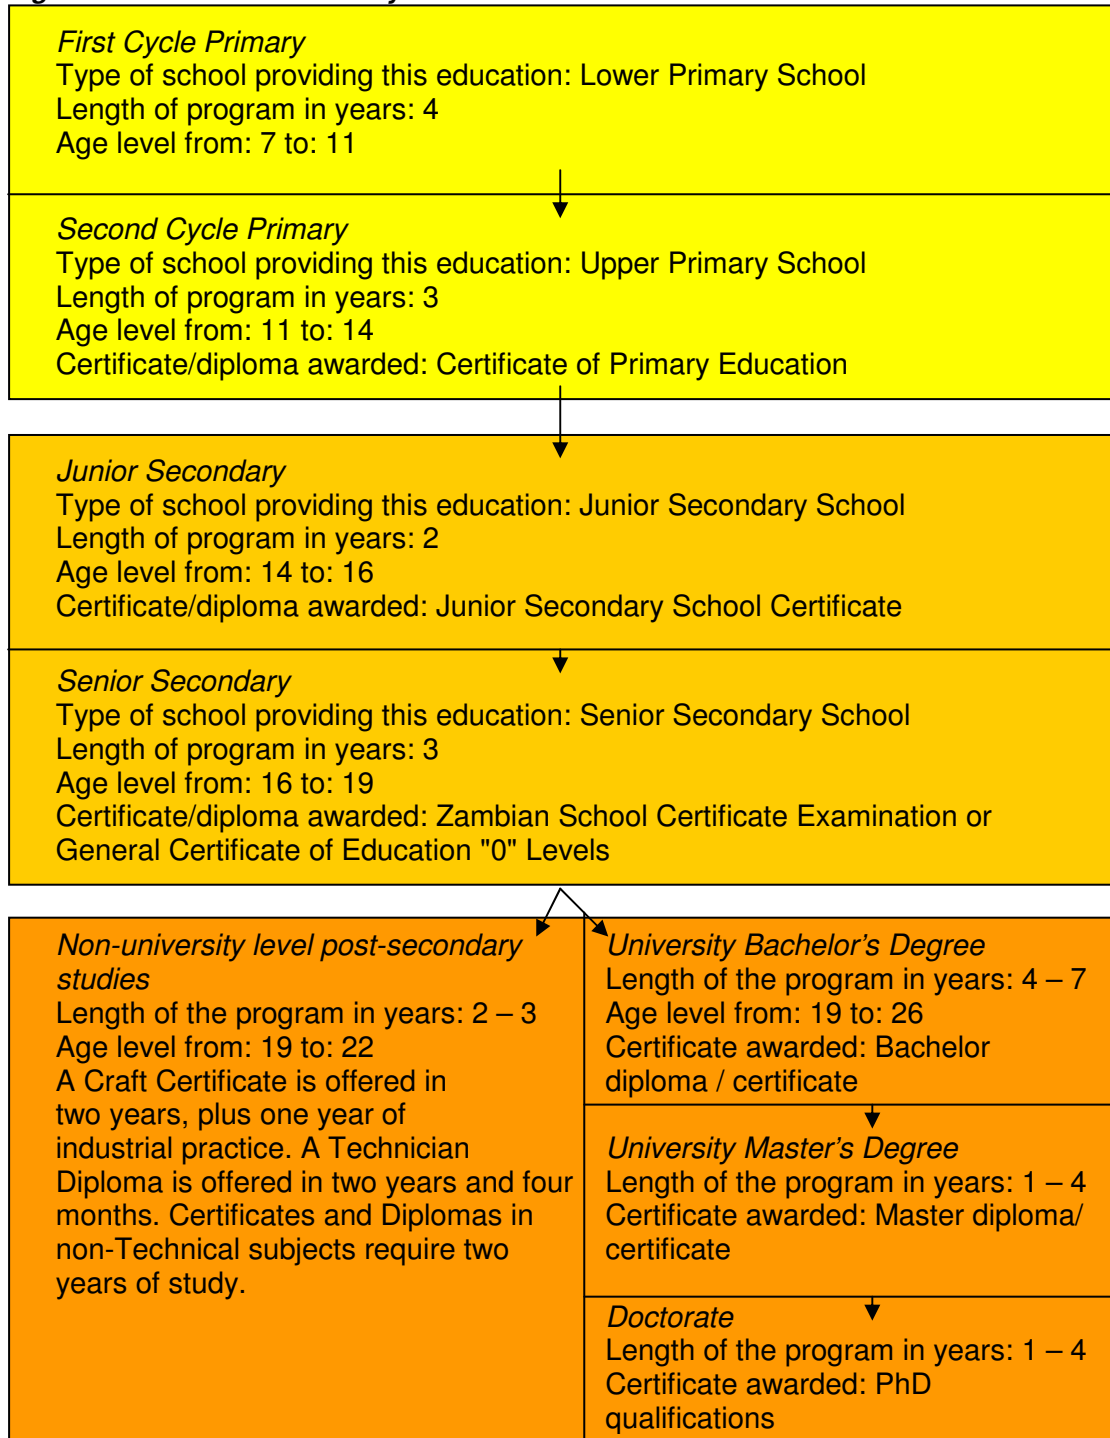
First Cycle Primary
Type of school providing this education: Lower Primary School
Length of program in years: 4
Age level from: 7 to: 11

Second Cycle Primary
Type of school providing this education: Upper Primary School
Length of program in years: 3
Age level from: 11 to: 14
Certificate/diploma awarded: Certificate of Primary Education

Junior Secondary
Type of school providing this education: Junior Secondary School
Length of program in years: 2
Age level from: 14 to: 16
Certificate/diploma awarded: Junior Secondary School Certificate

Senior Secondary
Type of school providing this education: Senior Secondary School
Length of program in years: 3
Age level from: 16 to: 19
Certificate/diploma awarded: Zambian School Certificate Examination or General Certificate of Education "0" Levels

Non-university level post-secondary studies
Length of the program in years: 2 – 3
Age level from: 19 to: 22
A Craft Certificate is offered in two years, plus one year of industrial practice. A Technician Diploma is offered in two years and four months. Certificates and Diplomas in non-Technical subjects require two years of study.

University Bachelor's Degree
Length of the program in years: 4 – 7
Age level from: 19 to: 26
Certificate awarded: Bachelor diploma / certificate

University Master's Degree
Length of the program in years: 1 – 4
Certificate awarded: Master diploma/ certificate

Doctorate
Length of the program in years: 1 – 4
Certificate awarded: PhD qualifications